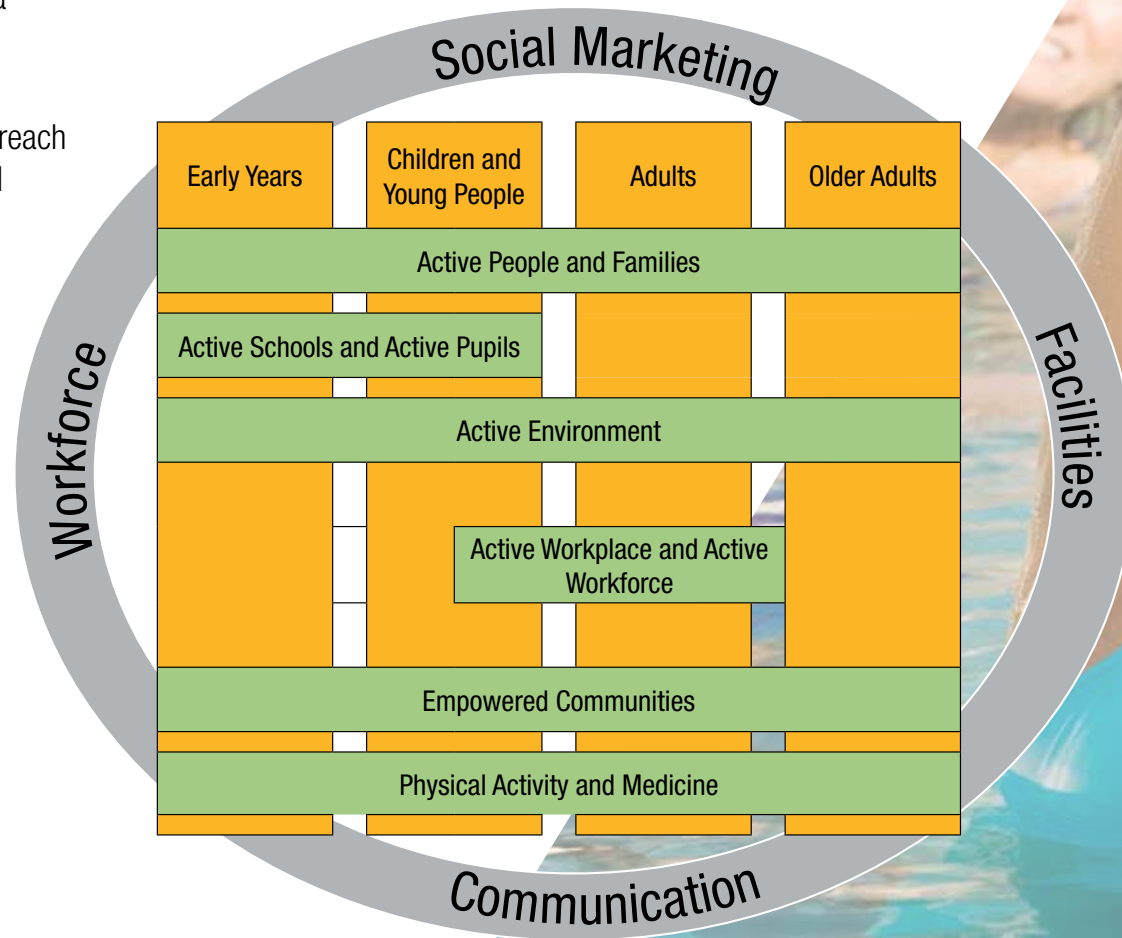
a

reach
l

Social Marketing

Early Years

Children and Young People

Adults

Older Adults

Active People and Families

Active Schools and Active Pupils

Active Environment

Active Workplace and Active Workforce

Empowered Communities

Physical Activity and Medicine

Workforce

Facilities

Communication